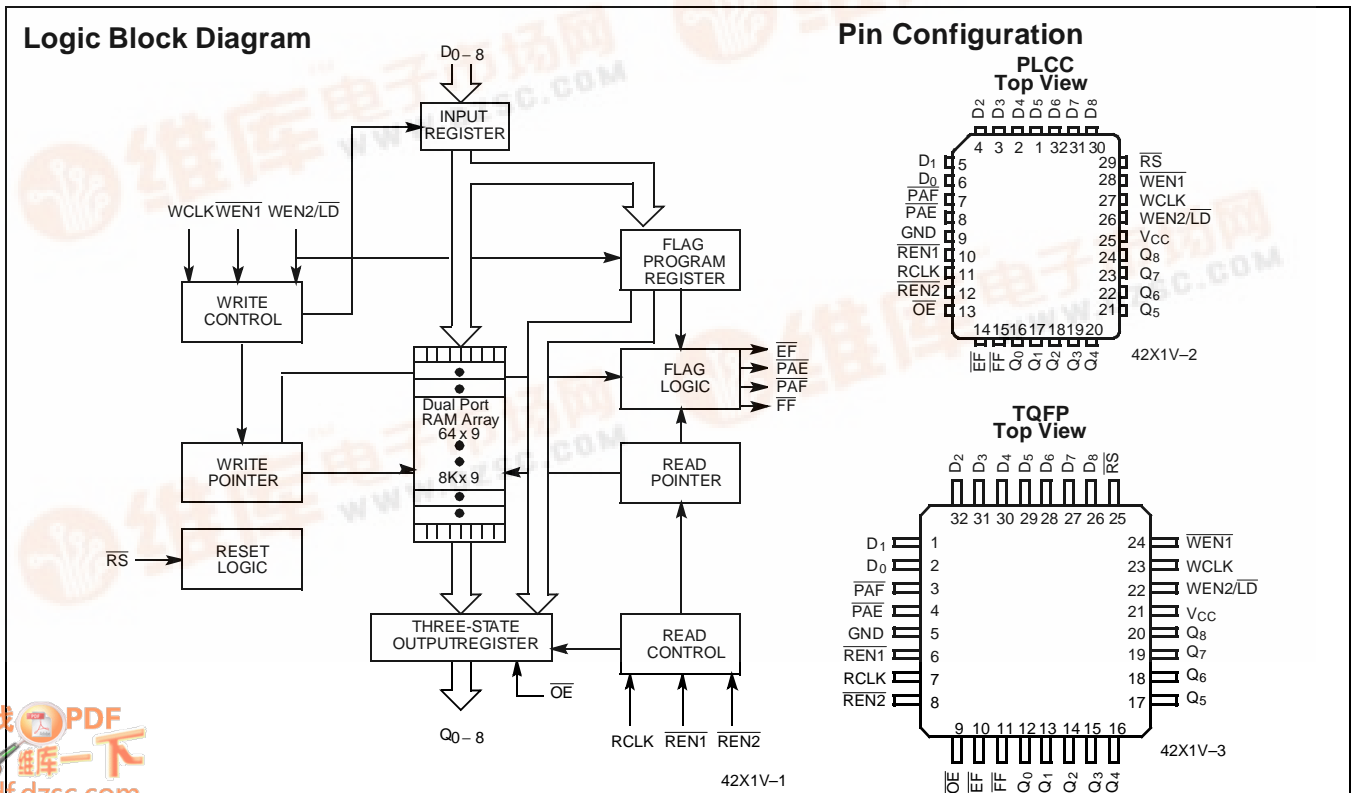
Logic Block Diagram

$D_{0-8}$

INPUT REGISTER

WCLK $\overline{WEN1}$ WEN2/$\overline{LD}$

FLAG PROGRAM REGISTER

WRITE CONTROL

FLAG LOGIC

$\overline{EF}$
$\overline{PAE}$
$\overline{PAF}$
$\overline{FF}$

Dual Port RAM Array 64 x 9

8K x 9

WRITE POINTER

READ POINTER

$\overline{RS}$

RESET LOGIC

THREE-STATE OUTPUTREGISTER

READ CONTROL

$\overline{OE}$

$Q_{0-8}$

RCLK $\overline{REN1}$ $\overline{REN2}$

42X1V–1

Pin Configuration

PLCC
Top View

$D_2$ $D_3$ $D_4$ $D_5$ $D_6$ $D_7$ $D_8$
4 3 2 1 32 31 30

$D_1$ 5
$D_0$ 6
$\overline{PAF}$ 7
$\overline{PAE}$ 8
GND 9
$\overline{REN1}$ 10
$\overline{RCLK}$ 11
$\overline{REN2}$ 12
$\overline{OE}$ 13

29 $\overline{RS}$
28 $\overline{WEN1}$
27 WCLK
26 WEN2/$\overline{LD}$
25 $V_{CC}$
24 $Q_8$
23 $Q_7$
22 $Q_6$
21 $Q_5$

14 15 16 17 18 19 20
$\overline{EF}$ $\overline{FF}$ $Q_0$ $Q_1$ $Q_2$ $Q_3$ $Q_4$

42X1V–2

TQFP
Top View

$D_2$ $D_3$ $D_4$ $D_5$ $D_6$ $D_7$ $D_8$ $\overline{RS}$
32 31 30 29 28 27 26 25

$D_1$ 1
$D_0$ 2
$\overline{PAF}$ 3
$\overline{PAE}$ 4
GND 5
$\overline{REN1}$ 6
RCLK 7
$\overline{REN2}$ 8

24 $\overline{WEN1}$
23 WCLK
22 WEN2/$\overline{LD}$
21 $V_{CC}$
20 $Q_8$
19 $Q_7$
18 $Q_6$
17 $Q_5$

9 10 11 12 13 14 15 16
$\overline{OE}$ $\overline{EF}$ $\overline{FF}$ $Q_0$ $Q_1$ $Q_2$ $Q_3$ $Q_4$

42X1V–3